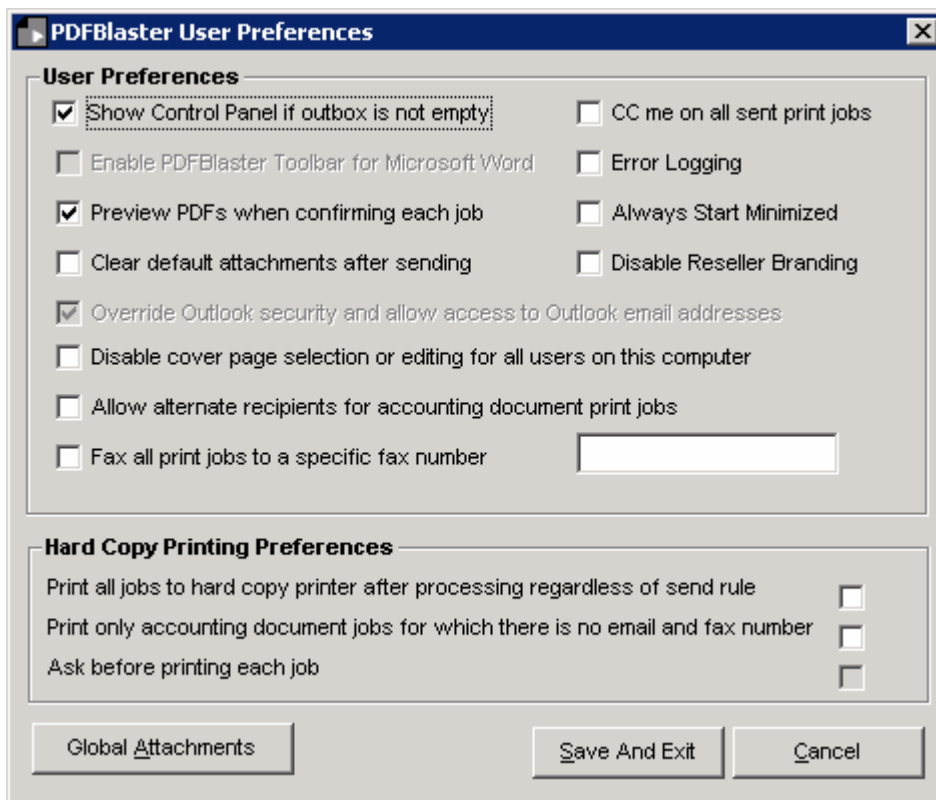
PDFBlaster User Preferences

User Preferences

Show Control Panel if outbox is not empty

CC me on all sent print jobs

Enable PDFBlaster Toolbar for Microsoft Word

Error Logging

Preview PDFs when confirming each job

Always Start Minimized

Clear default attachments after sending

Disable Reseller Branding

Override Outlook security and allow access to Outlook email addresses

Disable cover page selection or editing for all users on this computer

Allow alternate recipients for accounting document print jobs

Fax all print jobs to a specific fax number

Hard Copy Printing Preferences

Print all jobs to hard copy printer after processing regardless of send rule

Print only accounting document jobs for which there is no email and fax number

Ask before printing each job

Global Attachments

Save And Exit

Cancel